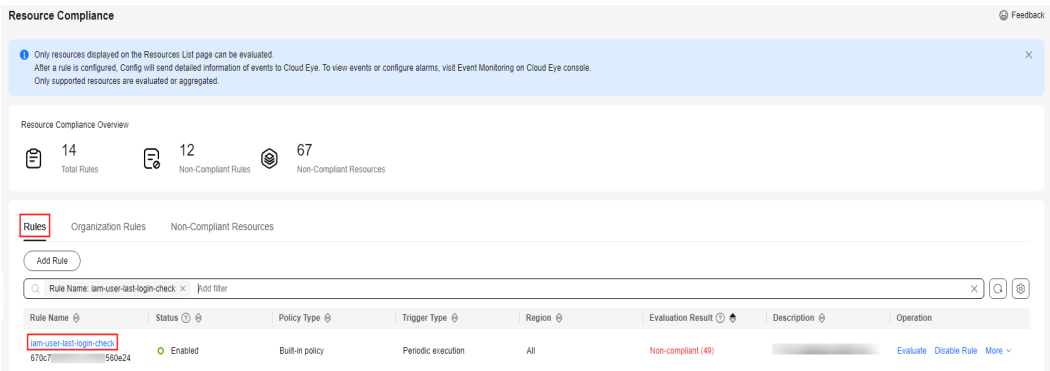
Resource Compliance

Feedback

Only resources displayed on the Resources List page can be evaluated.
After a rule is configured, Config will send detailed information of events to Cloud Eye. To view events or configure alarms, visit Event Monitoring on Cloud Eye console.
Only supported resources are evaluated or aggregated.

Resource Compliance Overview

14
Total Rules

12
Non-Compliant Rules

67
Non-Compliant Resources

Rules Organization Rules Non-Compliant Resources

Add Rule

Rule Name: iam-user-last-login-check × Add filter

| Rule Name | Status | Policy Type | Trigger Type | Region | Evaluation Result | Description | Operation |
|---|---|---|---|---|---|---|---|
| iam-user-last-login-check 670c7 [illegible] 560e24 | Enabled | Built-in policy | Periodic execution | All | Non-compliant (49) | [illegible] | Evaluate Disable Rule More |